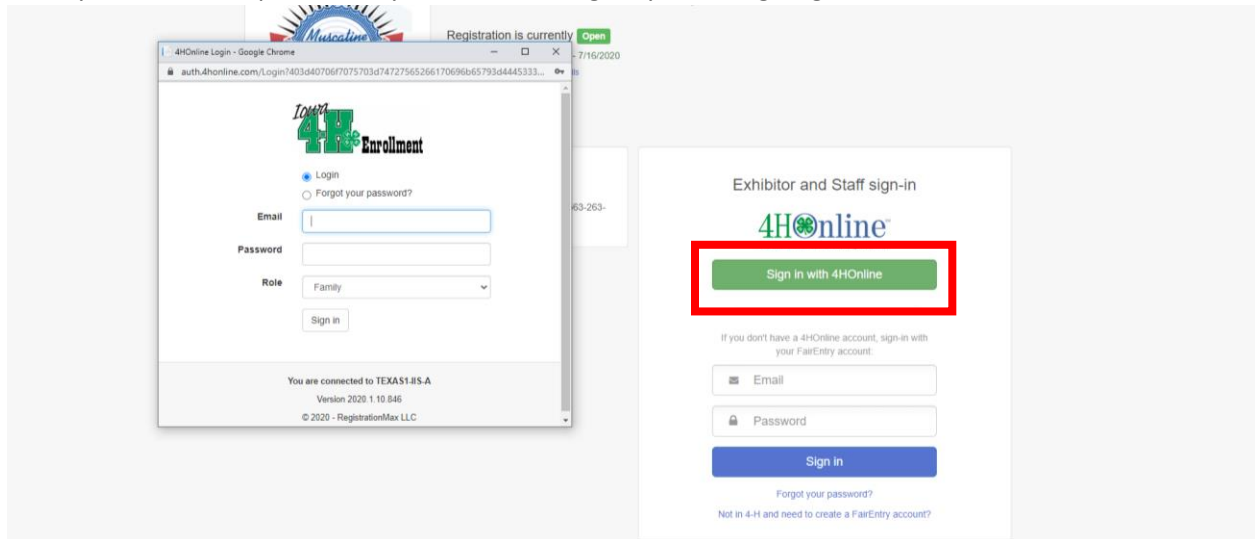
Muscatine

Registration is currently Open

- 7/16/2020

4HOnline Login - Google Chrome

auth.4honline.com/Login?403d40706f7075703d74727565266170696b65793d4445333...

Iowa 4H Enrollment

Login

Forgot your password?

Email

Password

Role

Family

Sign in

You are connected to TEXAS1-IIS-A

Version 2020.1.10.846

© 2020 - RegistrationMax LLC

563-263-

Exhibitor and Staff sign-in

4HOnline

Sign in with 4HOnline

If you don't have a 4HOnline account, sign-in with your FairEntry account:

Email

Password

Sign in

Forgot your password?

Not in 4-H and need to create a FairEntry account?